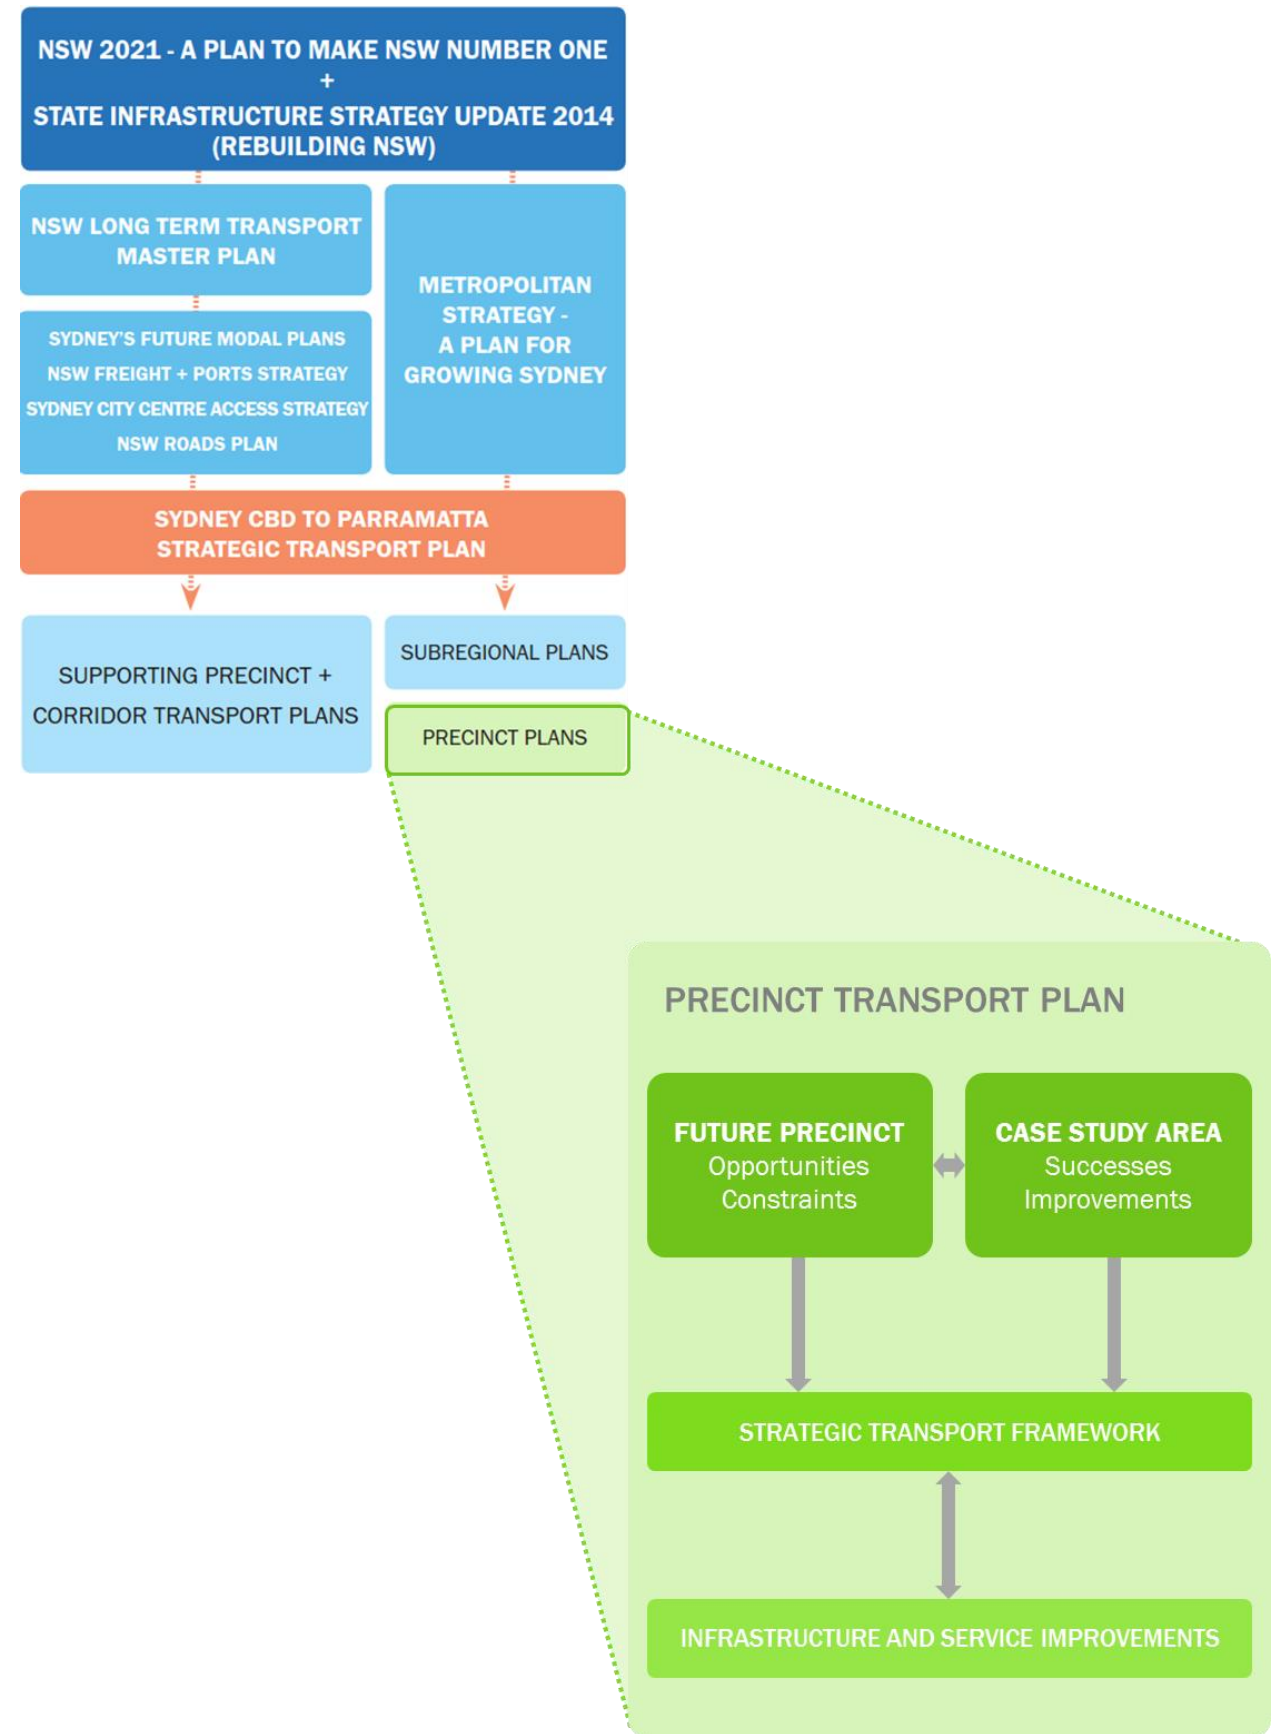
NSW 2021 - A PLAN TO MAKE NSW NUMBER ONE
+
STATE INFRASTRUCTURE STRATEGY UPDATE 2014
(REBUILDING NSW)

NSW LONG TERM TRANSPORT MASTER PLAN

METROPOLITAN STRATEGY - A PLAN FOR GROWING SYDNEY

SYDNEY'S FUTURE MODAL PLANS
NSW FREIGHT + PORTS STRATEGY
SYDNEY CITY CENTRE ACCESS STRATEGY
NSW ROADS PLAN

SYDNEY CBD TO PARRAMATTA STRATEGIC TRANSPORT PLAN

SUPPORTING PRECINCT + CORRIDOR TRANSPORT PLANS

SUBREGIONAL PLANS

PRECINCT PLANS

PRECINCT TRANSPORT PLAN

FUTURE PRECINCT
Opportunities
Constraints

CASE STUDY AREA
Successes
Improvements

STRATEGIC TRANSPORT FRAMEWORK

INFRASTRUCTURE AND SERVICE IMPROVEMENTS